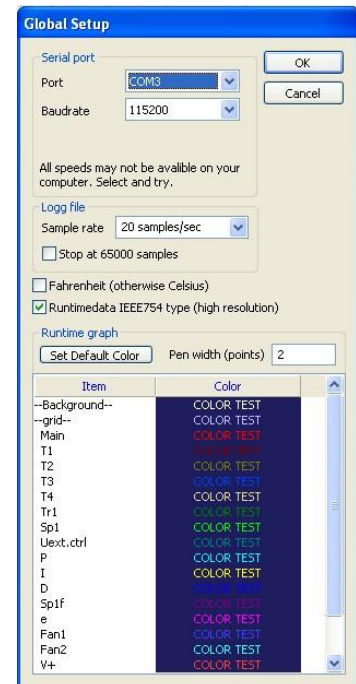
Global Setup

Serial port
Port COM3
Baudrate 115200

OK
Cancel

All speeds may not be avalible on your computer. Select and try.

Logg file
Sample rate 20 samples/sec
Stop at 65000 samples

Fahrenheit (otherwise Celsius)
Runtimedata IEEE754 type (high resolution)

Runtime graph
Set Default Color Pen width (points) 2

| Item | Color |
|---|---|
| --Background-- | COLOR TEST |
| --grid-- | COLOR TEST |
| Main | COLOR TEST |
| T1 | COLOR TEST |
| T2 | COLOR TEST |
| T3 | COLOR TEST |
| T4 | COLOR TEST |
| Tr1 | COLOR TEST |
| Sp1 | COLOR TEST |
| Uext.ctrl | COLOR TEST |
| P | COLOR TEST |
| I | COLOR TEST |
| D | COLOR TEST |
| Sp1f | COLOR TEST |
| e | COLOR TEST |
| Fan1 | COLOR TEST |
| Fan2 | COLOR TEST |
| V+ | COLOR TEST |